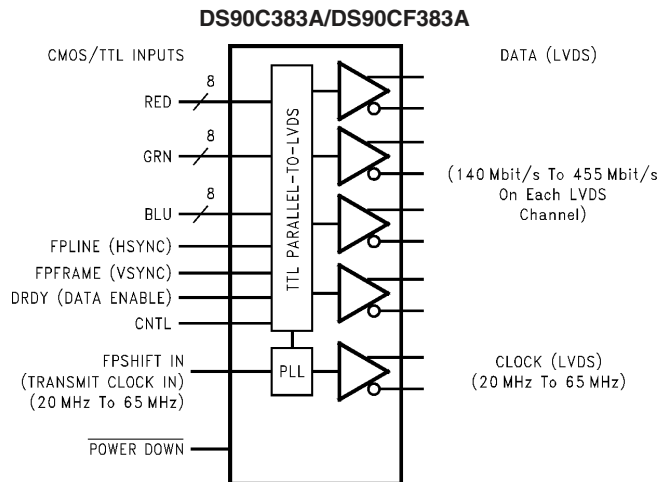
DS90C383A/DS90CF383A

CMOS/TTL INPUTS

8
RED

8
GRN

8
BLU

FPLINE (HSYNC)

FPFRAME (VSYNC)

DRDY (DATA ENABLE)

CNTL

FPSHIFT IN
(TRANSMIT CLOCK IN)
(20 MHz To 65 MHz)

$\overline{\text{POWER DOWN}}$

TTL PARALLEL-TO-LVDS

PLL

DATA (LVDS)

(140 Mbit/s To 455 Mbit/s On Each LVDS Channel)

CLOCK (LVDS)
(20 MHz To 65 MHz)